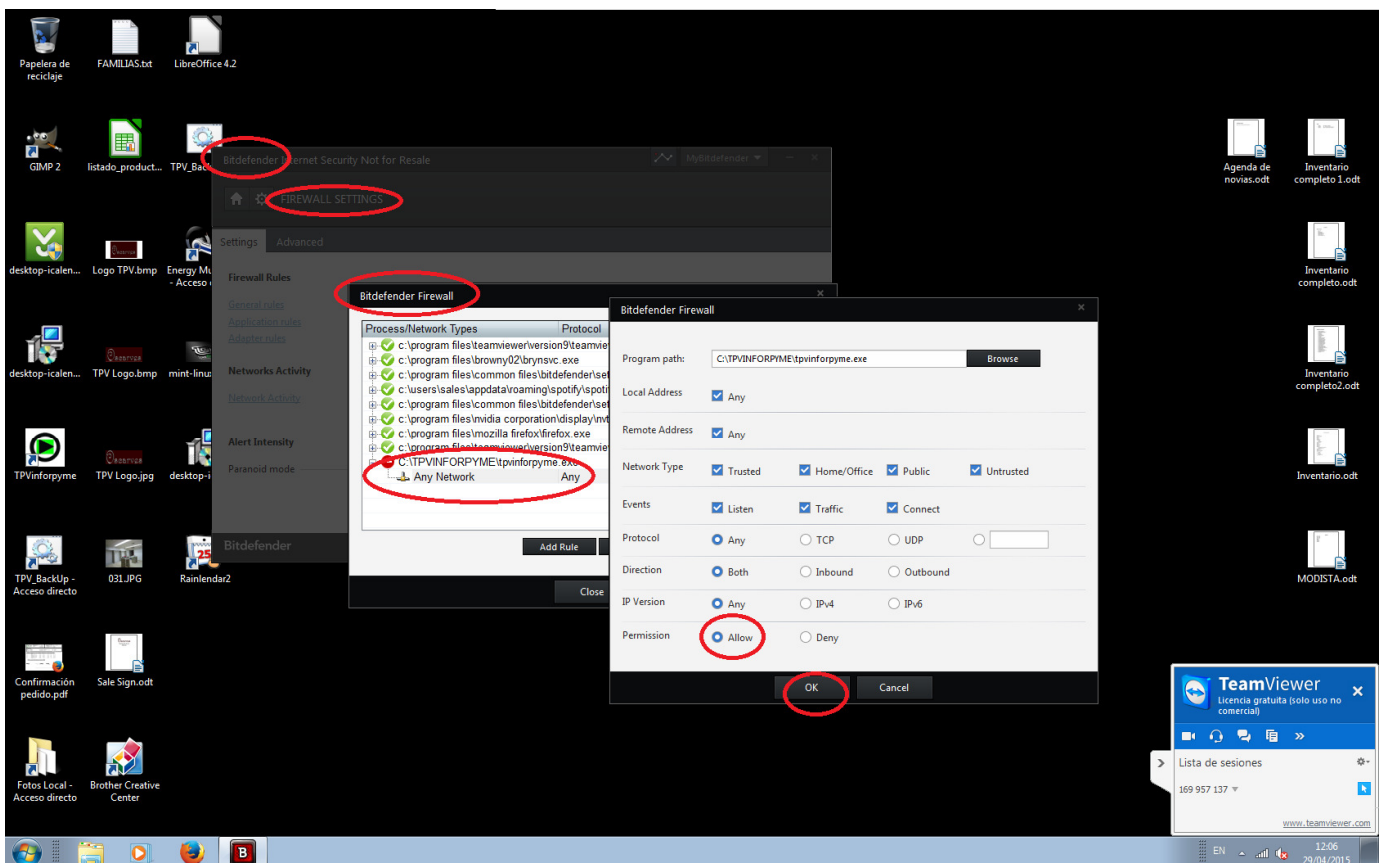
Papelera de reciclaje
FAMILIAS.txt
LibreOffice 4.2
GIMP 2
listado_product...
TPV_Bac
desktop-icalen...
Logo TPV.bmp
Energy Mu - Acceso
desktop-icalen...
TPV Logo.bmp
mint-linux
TPVinforpyme
TPV Logo.jpg
desktop-i
TPV_BackUp - Acceso directo
031.JPG
Rainlendar2
Confirmación pedido.pdf
Sale Sign.odt
Fotos Local - Acceso directo
Brother Creative Center
Agenda de novias.odt
Inventario completo 1.odt
Inventario completo.odt
Inventario completo2.odt
Inventario.odt
MODISTA.odt

Bitdefender Internet Security Not for Resale
MyBitdefender
FIREWALL SETTINGS
Settings
Advanced
Firewall Rules
General rules
Application rules
Adapter rules
Networks Activity
Network Activity
Alert Intensity
Paranoid mode
Bitdefender

Bitdefender Firewall
Process/Network Types
Protocol
c:\program files\teamviewer\version9\teamvie
c:\program files\browny02\brynsvc.exe
c:\program files\common files\bitdefender\se
c:\users\sales\appdata\roaming\spotify\spoti
c:\program files\common files\bitdefender\se
c:\program files\nvidia corporation\display\nv
c:\program files\mozilla firefox\firefox.exe
c:\program files\teamviewer\version9\teamvie
C:\TPVINFORPYME\tpvinforpyme.exe
Any Network
Any
Add Rule
Close

Bitdefender Firewall
Program path:
C:\TPVINFORPYME\tpvinforpyme.exe
Browse
Local Address
Any
Remote Address
Any
Network Type
Trusted
Home/Office
Public
Untrusted
Events
Listen
Traffic
Connect
Protocol
Any
TCP
UDP
Direction
Both
Inbound
Outbound
IP Version
Any
IPv4
IPv6
Permission
Allow
Deny
OK
Cancel

TeamViewer
Licencia gratuita (solo uso no comercial)
Lista de sesiones
169 957 137
www.teamviewer.com

EN
12:06
29/04/2015